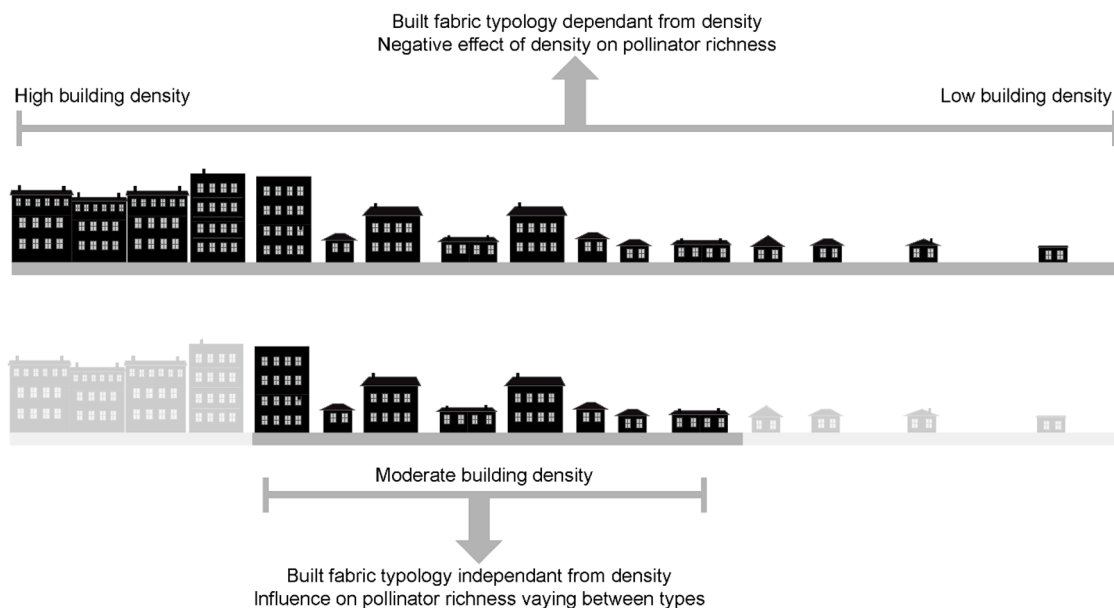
Built fabric typology dependant from density
Negative effect of density on pollinator richness

High building density

Low building density

Moderate building density

Built fabric typology independant from density
Influence on pollinator richness vaying between types